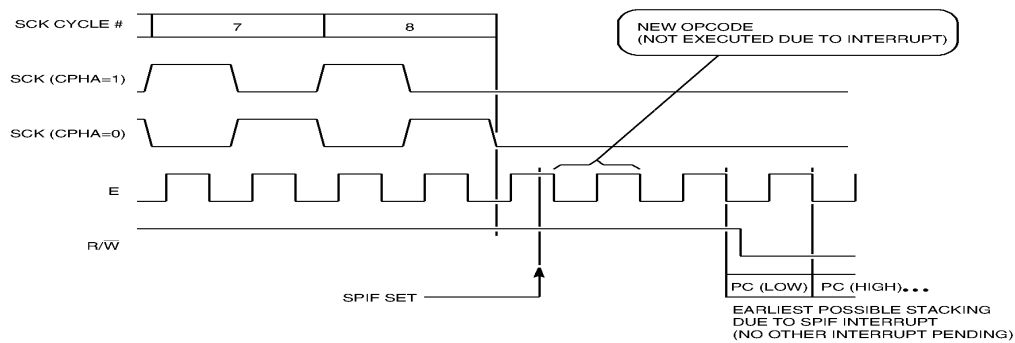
SCK CYCLE #

7

8

NEW OPCODE
(NOT EXECUTED DUE TO INTERRUPT)

SCK (CPHA=1)

SCK (CPHA=0)

E

R/$\overline{W}$

SPIF SET

PC (LOW)

PC (HIGH)...

EARLIEST POSSIBLE STACKING
DUE TO SPIF INTERRUPT
(NO OTHER INTERRUPT PENDING)